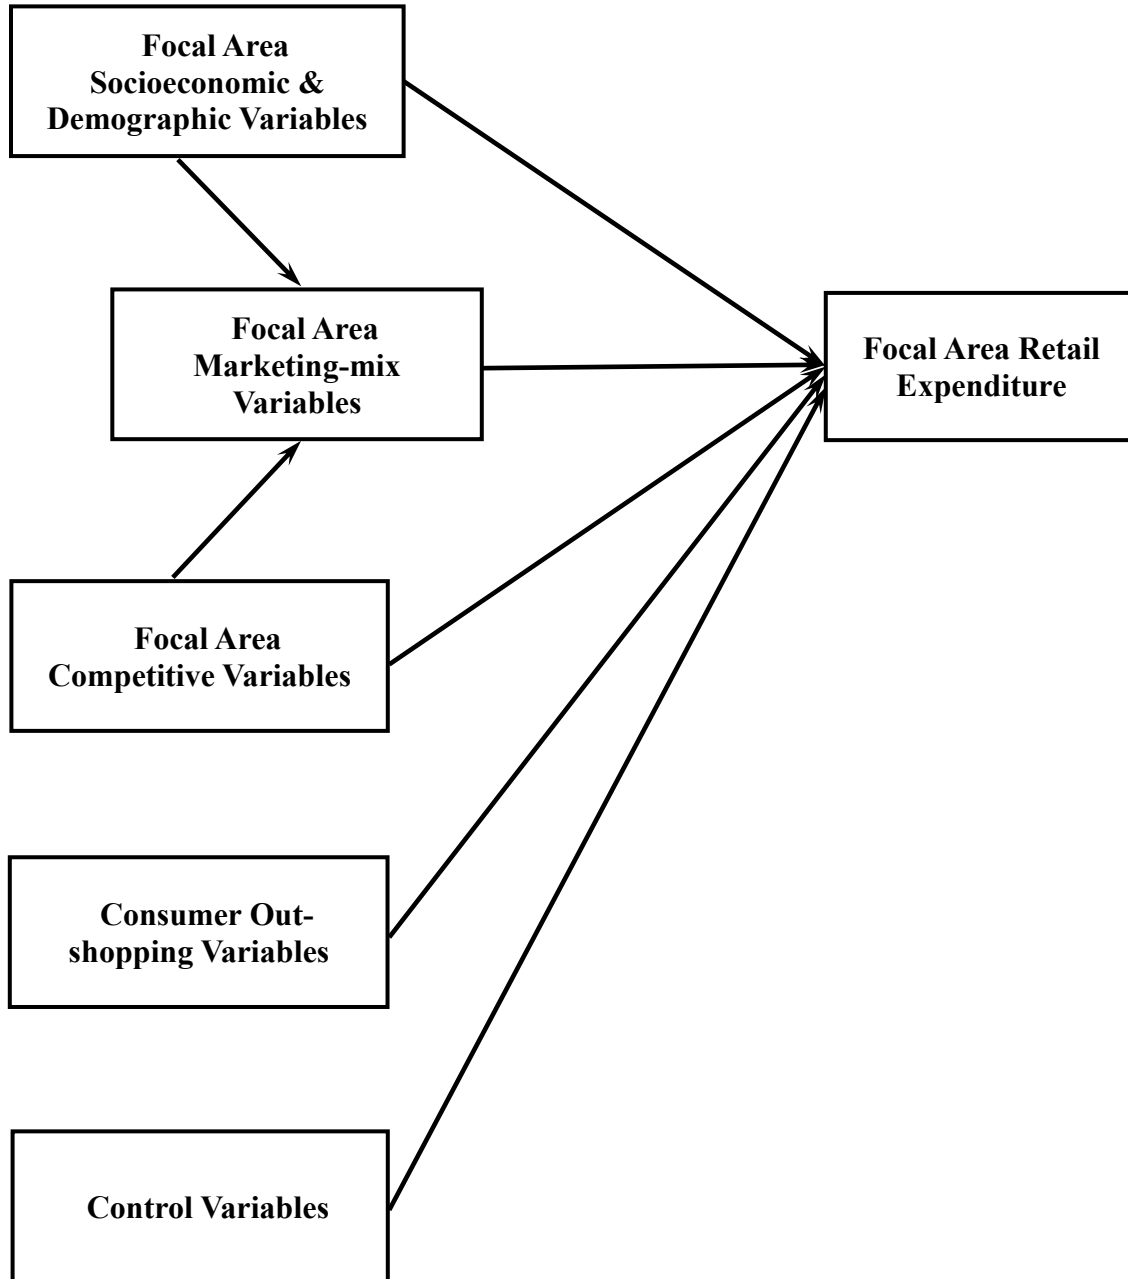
Focal Area Socioeconomic & Demographic Variables

Focal Area Marketing-mix Variables

Focal Area Retail Expenditure

Focal Area Competitive Variables

Consumer Out-shopping Variables

Control Variables